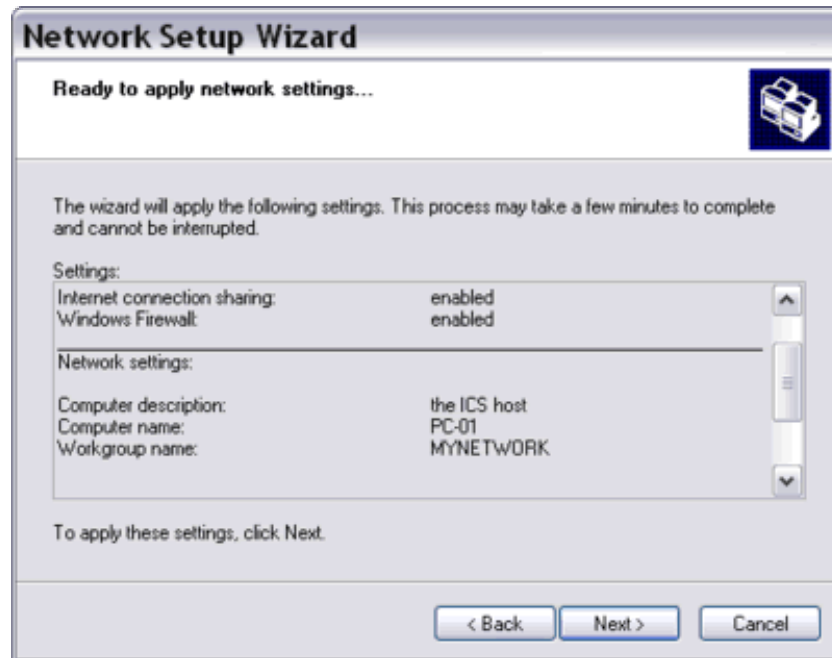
Network Setup Wizard

Ready to apply network settings...

The wizard will apply the following settings. This process may take a few minutes to complete and cannot be interrupted.

Settings:

Internet connection sharing: enabled
Windows Firewall: enabled

Network settings:

Computer description: the ICS host
Computer name: PC-01
Workgroup name: MYNETWORK

To apply these settings, click Next.

< Back Next > Cancel